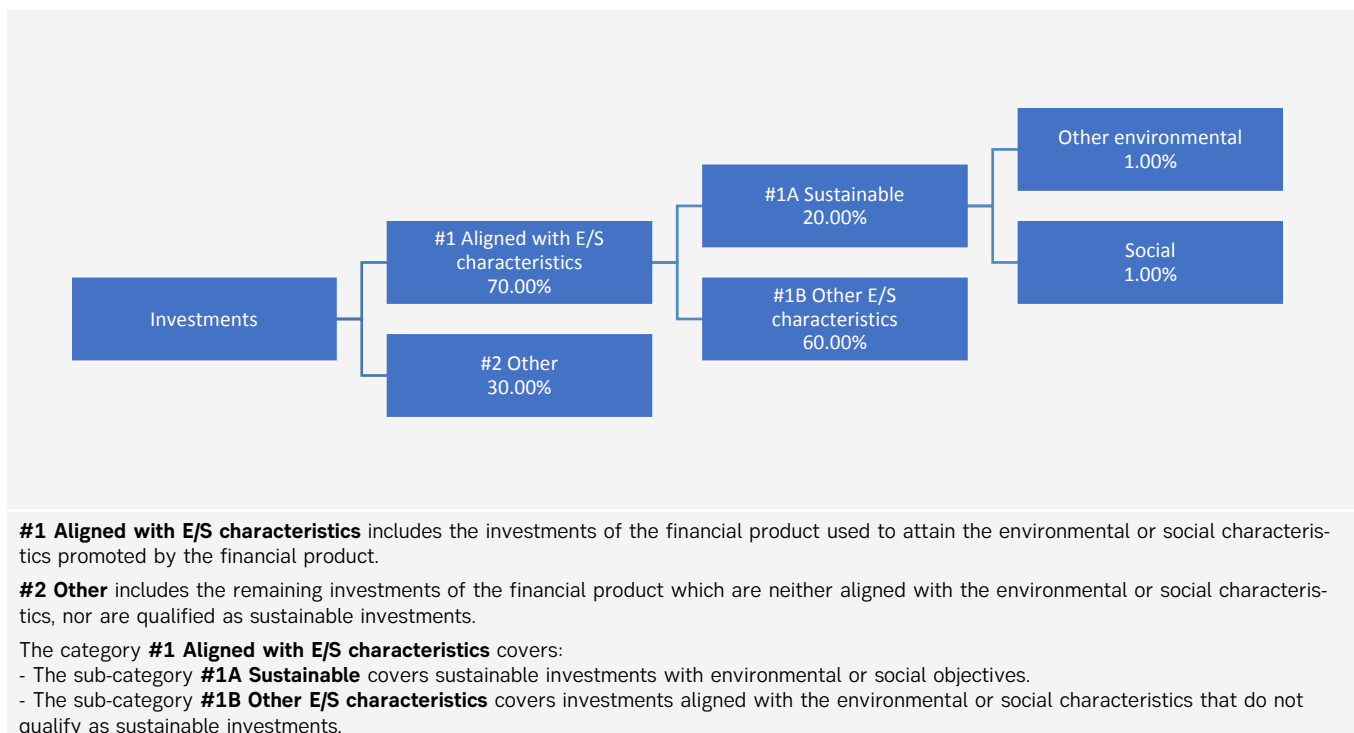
Investments

#1 Aligned with E/S characteristics
70.00%

#2 Other
30.00%

#1A Sustainable
20.00%

#1B Other E/S characteristics
60.00%

Other environmental
1.00%

Social
1.00%

**#1 Aligned with E/S characteristics** includes the investments of the financial product used to attain the environmental or social characteristics promoted by the financial product.

**#2 Other** includes the remaining investments of the financial product which are neither aligned with the environmental or social characteristics, nor are qualified as sustainable investments.

The category **#1 Aligned with E/S characteristics** covers:
- The sub-category **#1A Sustainable** covers sustainable investments with environmental or social objectives.
- The sub-category **#1B Other E/S characteristics** covers investments aligned with the environmental or social characteristics that do not qualify as sustainable investments.